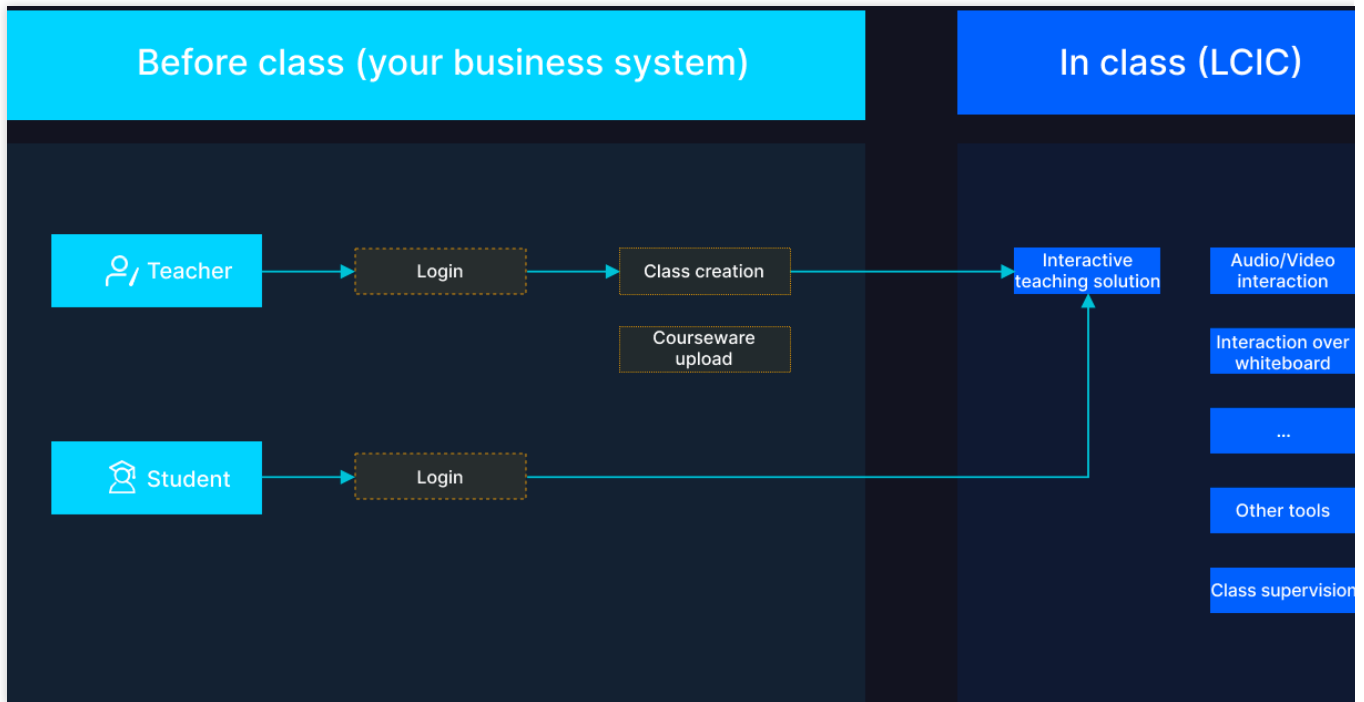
Before class (your business system)

In class (LCIC)

Teacher

Login

Class creation

Courseware upload

Student

Login

Interactive teaching solution

Audio/Video interaction

Interaction over whiteboard

...

Other tools

Class supervision